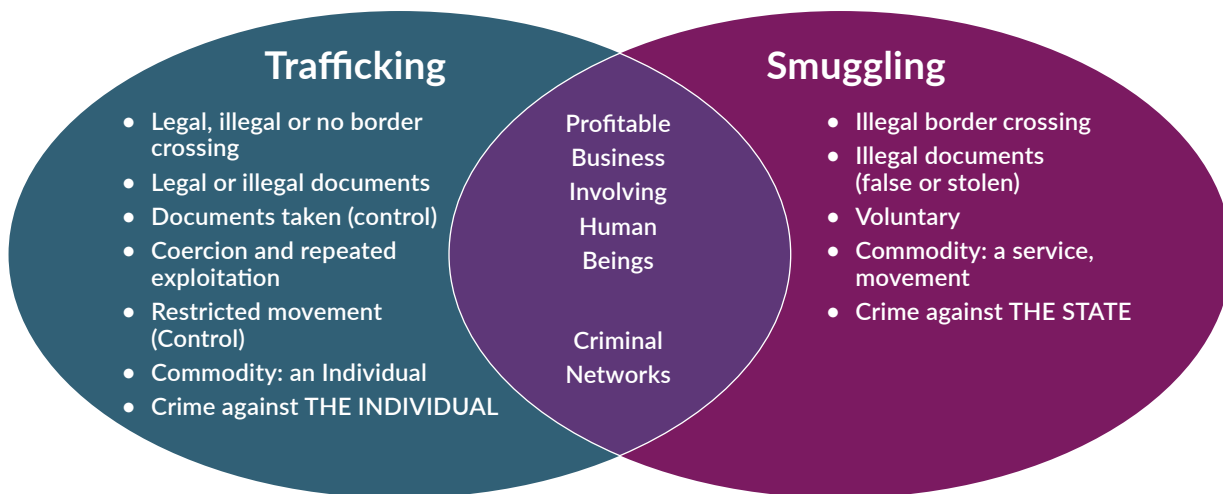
Trafficking

- Legal, illegal or no border crossing
- Legal or illegal documents
- Documents taken (control)
- Coercion and repeated exploitation
- Restricted movement (Control)
- Commodity: an Individual
- Crime against THE INDIVIDUAL

Profitable Business Involving Human Beings

Criminal Networks

Smuggling

- Illegal border crossing
- Illegal documents (false or stolen)
- Voluntary
- Commodity: a service, movement
- Crime against THE STATE